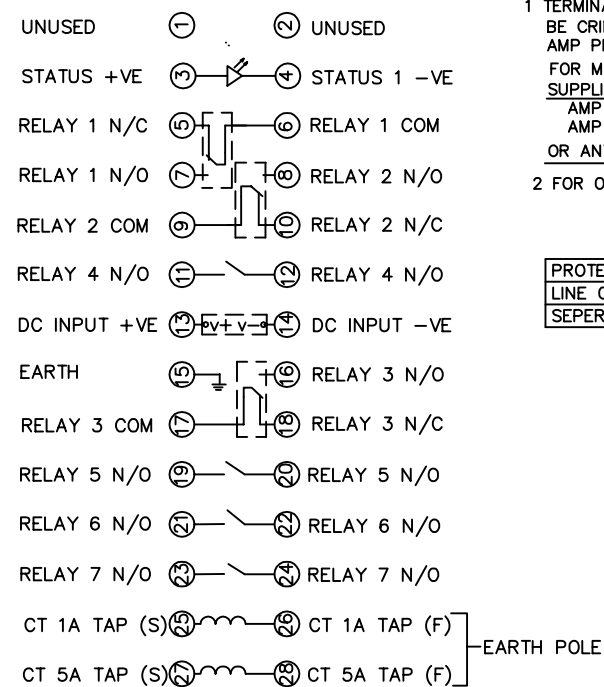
UNUSED ① ② UNUSED

STATUS +VE ③ ④ STATUS 1 −VE

RELAY 1 N/C ⑤ ⑥ RELAY 1 COM

RELAY 1 N/O ⑦ ⑧ RELAY 2 N/O

RELAY 2 COM ⑨ ⑩ RELAY 2 N/C

RELAY 4 N/O ⑪ ⑫ RELAY 4 N/O

DC INPUT +VE ⑬ V+ V− ⑭ DC INPUT −VE

EARTH ⑮ ⑯ RELAY 3 N/O

RELAY 3 COM ⑰ ⑱ RELAY 3 N/C

RELAY 5 N/O ⑲ ⑳ RELAY 5 N/O

RELAY 6 N/O ㉑ ㉒ RELAY 6 N/O

RELAY 7 N/O ㉓ ㉔ RELAY 7 N/O

CT 1A TAP (S) ㉕ ㉖ CT 1A TAP (F)

CT 5A TAP (S) ㉗ ㉘ CT 5A TAP (F)

EARTH POLE

1 TERMIN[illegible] BE CRI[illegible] AMP P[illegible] FOR M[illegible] SUPPLI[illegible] AMP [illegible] AMP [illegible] OR AN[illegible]

2 FOR O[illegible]

PROTE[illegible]
LINE C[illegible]
SEPER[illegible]